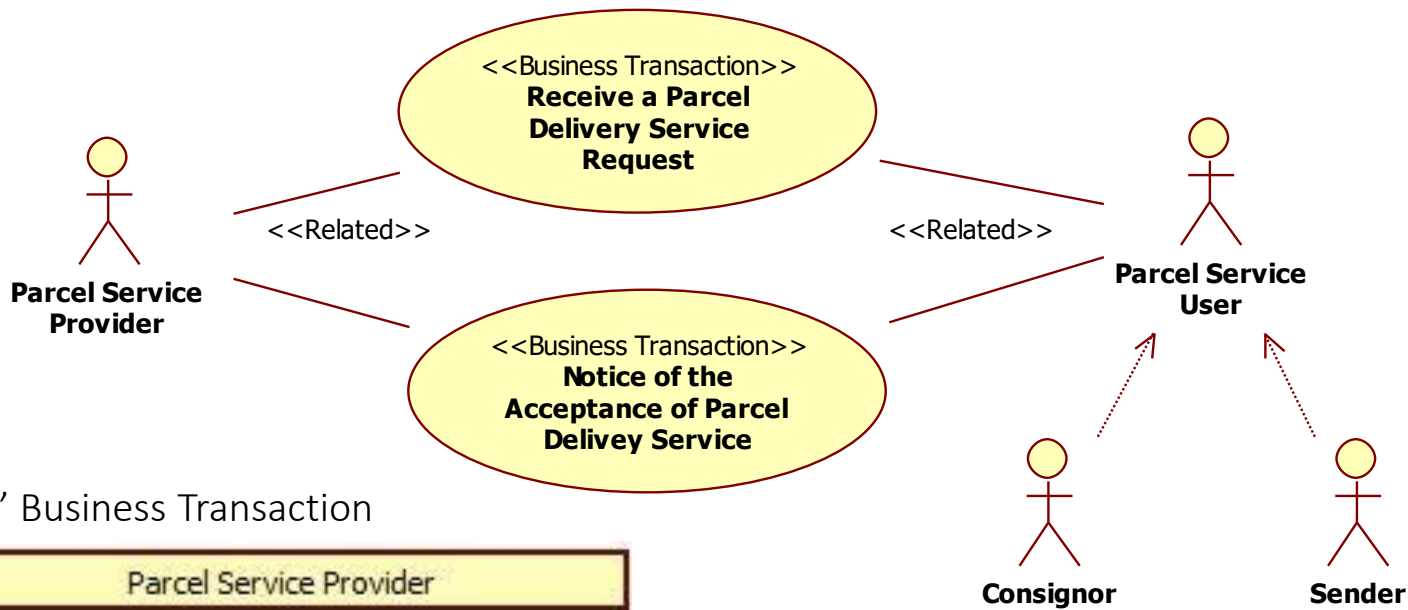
<<Business Transaction>>
**Receive a Parcel Delivery Service Request**

Parcel Service Provider

<<Related>>

<<Related>>

Parcel Service User

<<Business Transaction>>
**Notice of the Acceptance of Parcel Delivey Service**

’ Business Transaction

Parcel Service Provider

Consignor

Sender